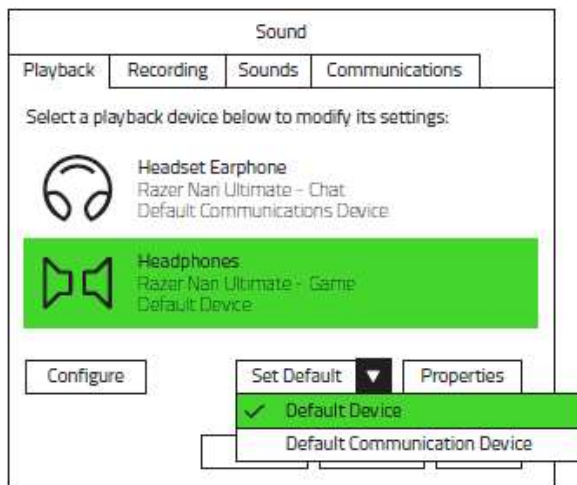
Sound

Playback | Recording | Sounds | Communications

Select a playback device below to modify its settings:

Headset Earphone
Razer Nari Ultimate - Chat
Default Communications Device

Headphones
Razer Nari Ultimate - Game
Default Device

Configure

Set Default

Properties

✓ Default Device

Default Communication Device